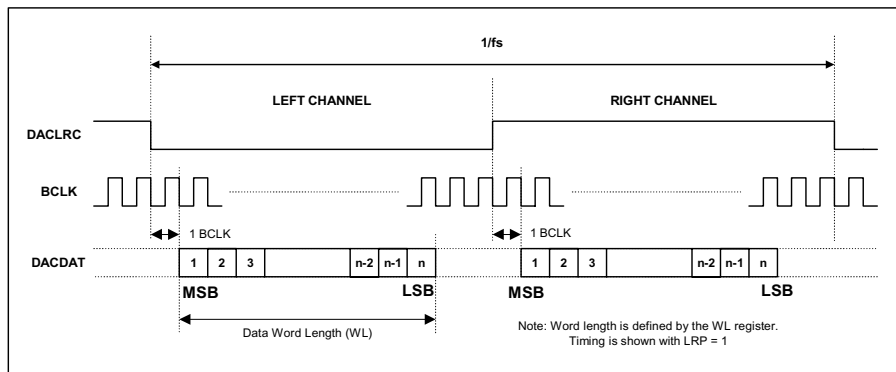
1/fs

LEFT CHANNEL

RIGHT CHANNEL

DACLRC

BCLK

1 BCLK

1 BCLK

DACDAT

1 2 3 n-2 n-1 n

1 2 3 n-2 n-1 n

MSB

LSB

MSB

LSB

Data Word Length (WL)

Note: Word length is defined by the WL register. Timing is shown with LRP = 1